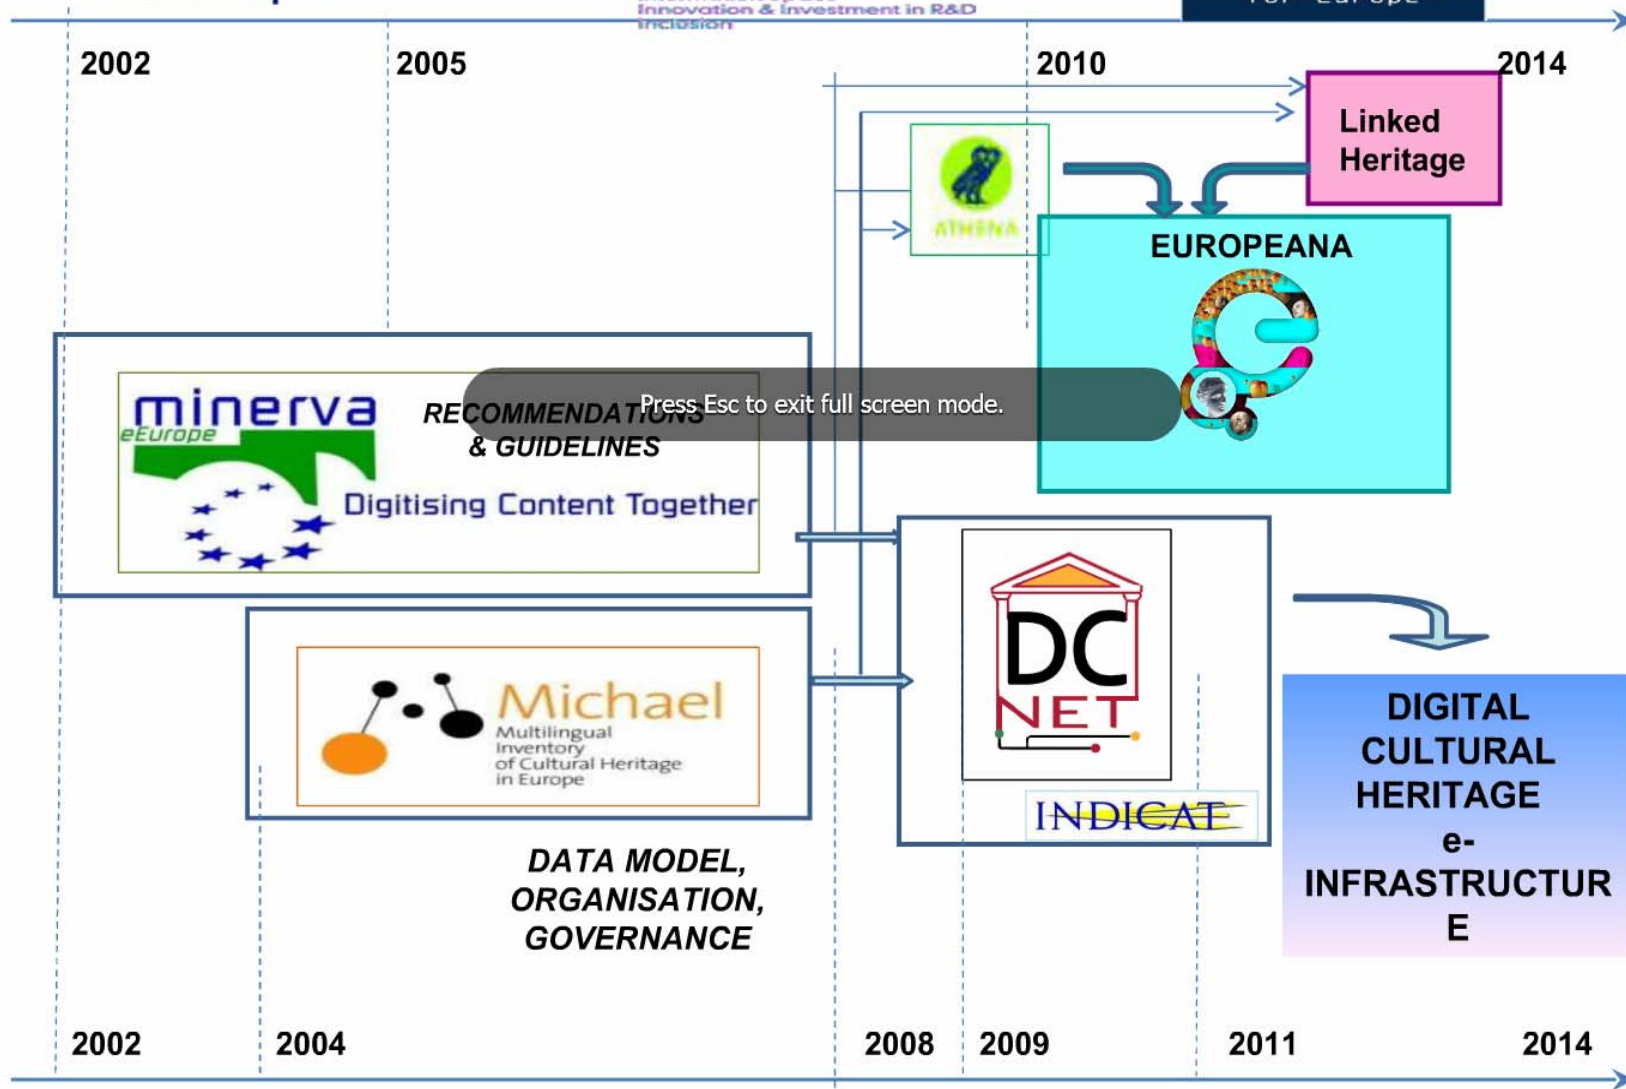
Innovation & Investment in R&D Inclusion

2002
2005
2010
2014

Linked Heritage

ATHENA

EUROPEANA

minerva eEurope

RECOMMENDATIONS & GUIDELINES

Press Esc to exit full screen mode.

Digitising Content Together

Michael
Multilingual Inventory of Cultural Heritage in Europe

DC NET

INDICATE

DATA MODEL, ORGANISATION, GOVERNANCE

DIGITAL CULTURAL HERITAGE e-INFRASTRUCTURE

2002
2004
2008
2009
2011
2014